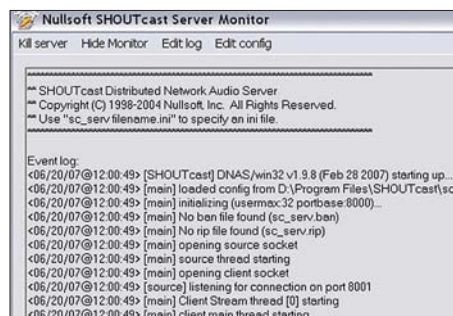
Nullsoft SHOUTcast Server Monitor

Kill server Hide Monitor Edit log Edit config

*******************************************************************
** SHOUTcast Distributed Network Audio Server
** Copyright (C) 1998-2004 Nullsoft, Inc. All Rights Reserved.
** Use "sc_serv filename.ini" to specify an ini file.
*******************************************************************

Event log:
<06/20/07@12:00:49> [SHOUTcast] DNAS/win32 v1.9.8 (Feb 28 2007) starting up...
<06/20/07@12:00:49> [main] loaded config from D:\Program Files\SHOUTcast\sc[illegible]
<06/20/07@12:00:49> [main] initializing (usermax:32 portbase:8000)...
<06/20/07@12:00:49> [main] No ban file found (sc_serv.ban)
<06/20/07@12:00:49> [main] No rip file found (sc_serv.rip)
<06/20/07@12:00:49> [main] opening source socket
<06/20/07@12:00:49> [main] source thread starting
<06/20/07@12:00:49> [main] opening client socket
<06/20/07@12:00:49> [source] listening for connection on port 8001
<06/20/07@12:00:49> [main] Client Stream thread [0] starting
<06/20/07@12:00:49> [main] client main thread starting